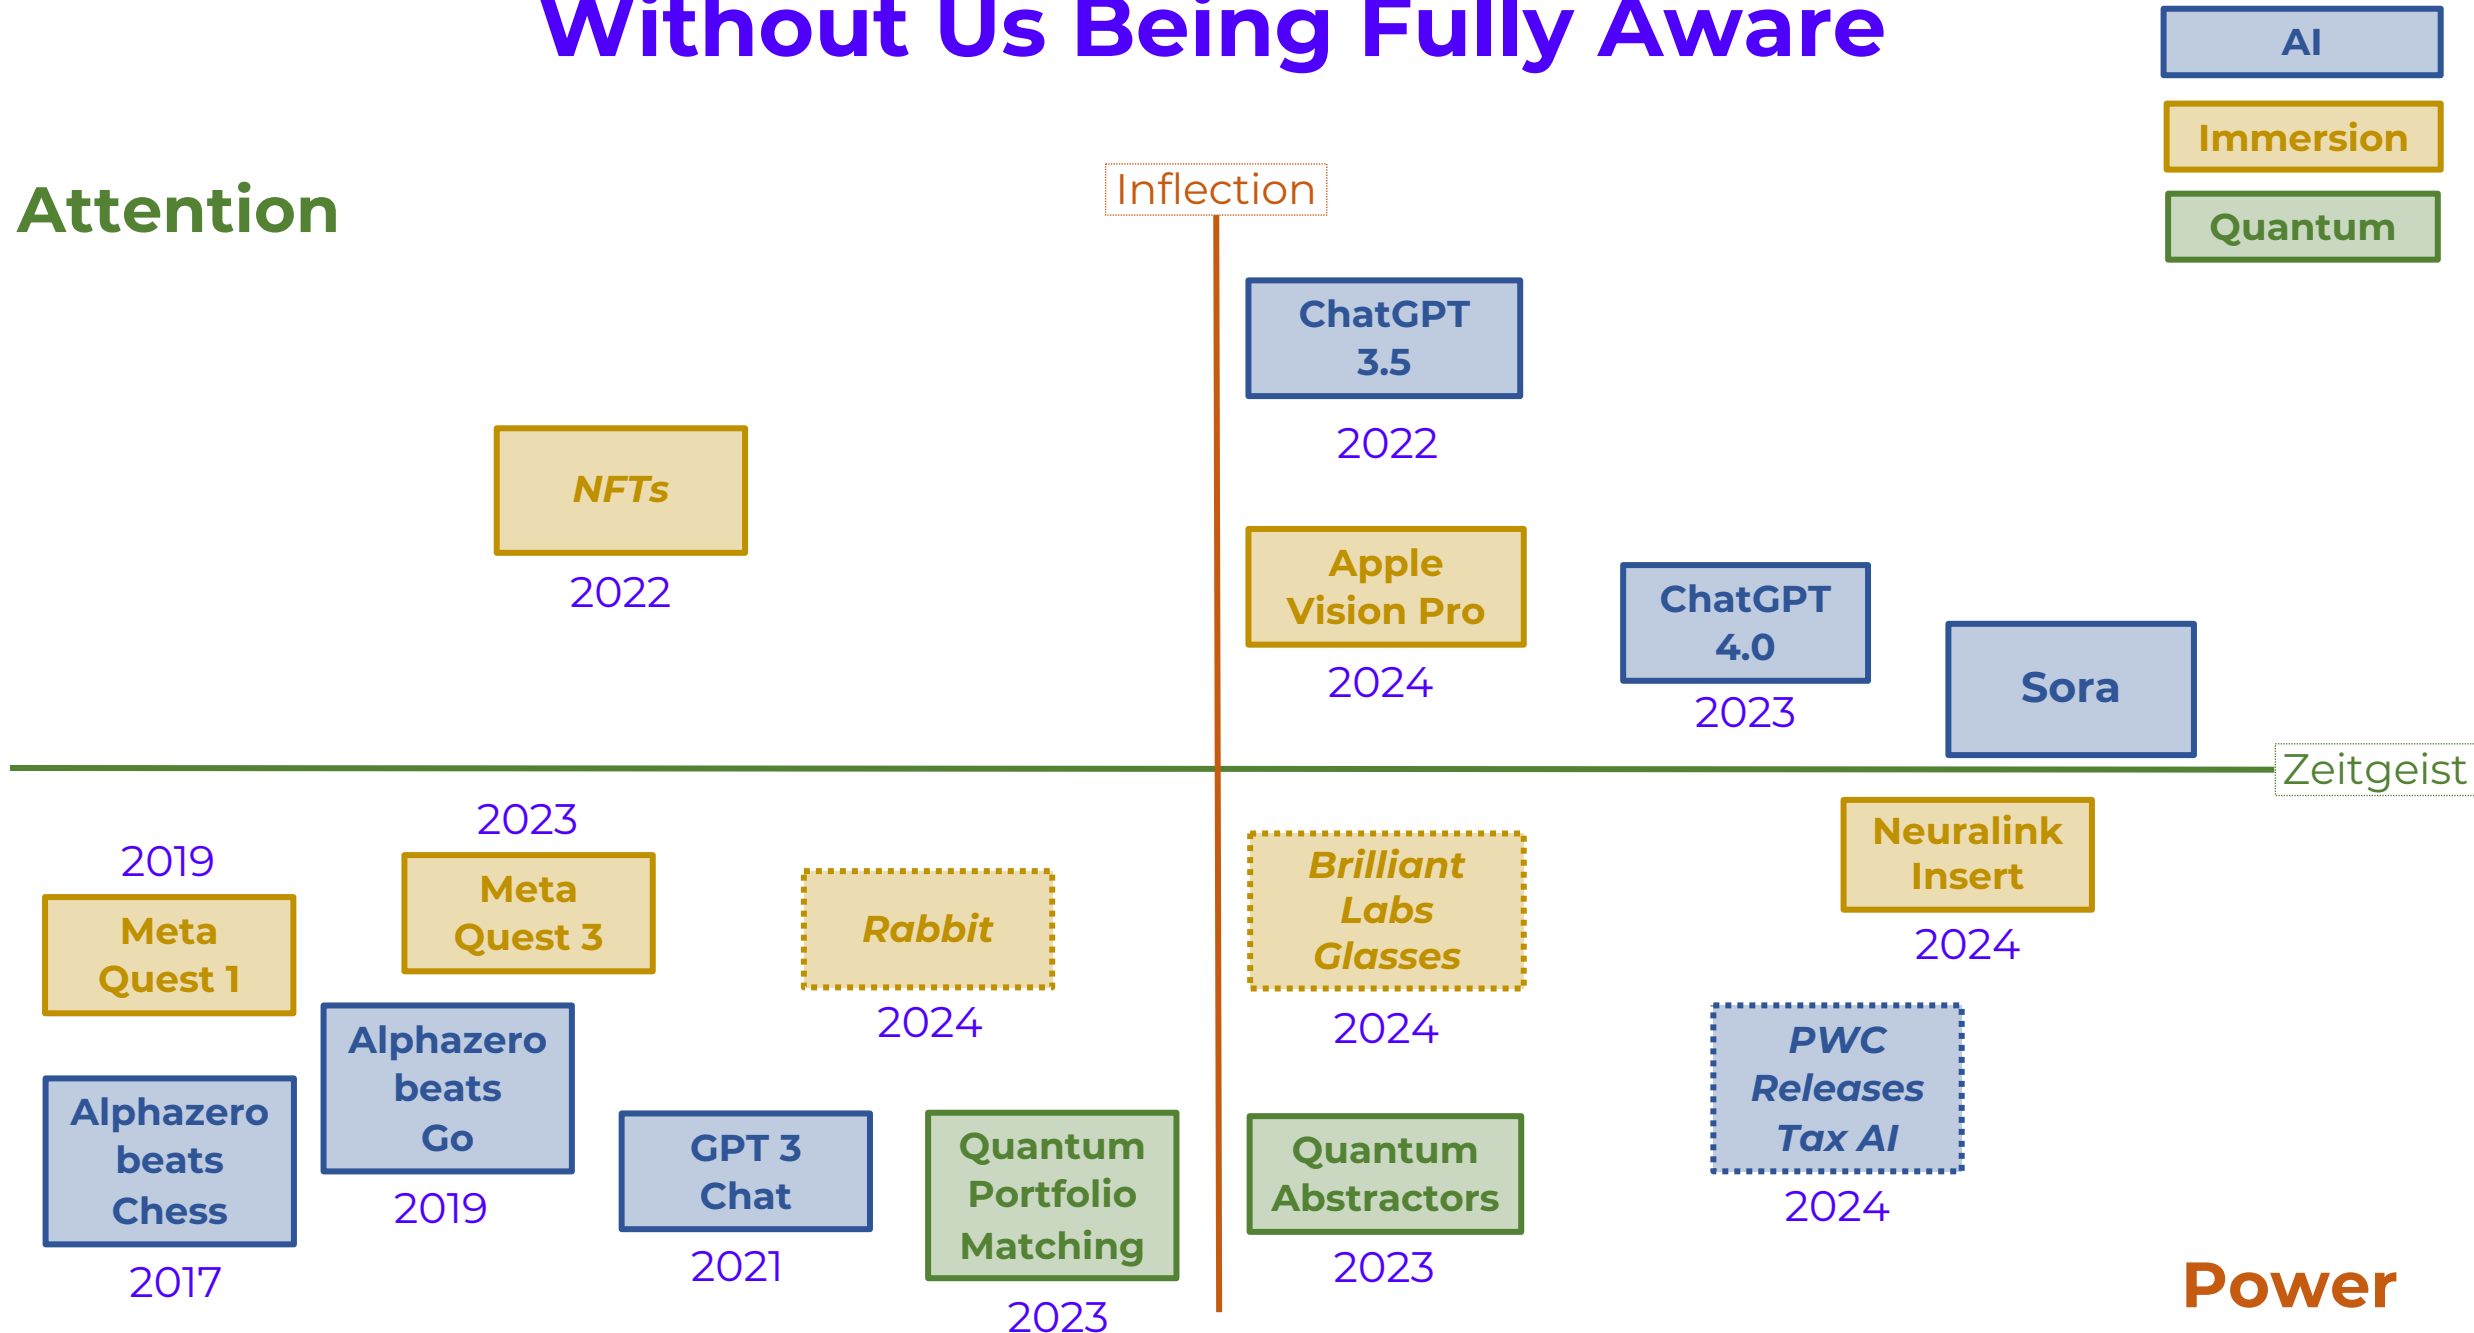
Without Us Being Fully Aware

AI

Immersion

Quantum

Attention

Inflection

ChatGPT 3.5

2022

NFTs

2022

Apple Vision Pro

2024

ChatGPT 4.0

2023

Sora

Zeitgeist

2019

Meta Quest 1

2023

Meta Quest 3

Rabbit

2024

Brilliant Labs Glasses

2024

Neuralink Insert

2024

Alphazero beats Chess

2017

Alphazero beats Go

2019

GPT 3 Chat

2021

Quantum Portfolio Matching

2023

Quantum Abstractors

2023

PWC Releases Tax AI

2024

Power